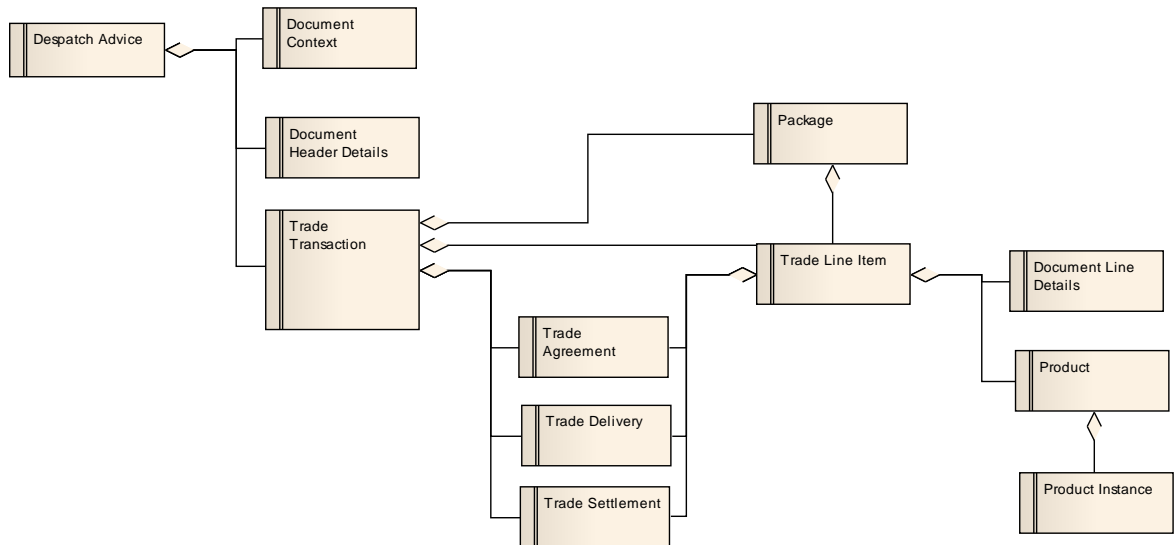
Despatch Advice

Document Context

Document Header Details

Package

Trade Transaction

Trade Line Item

Document Line Details

Trade Agreement

Product

Trade Delivery

Trade Settlement

Product Instance